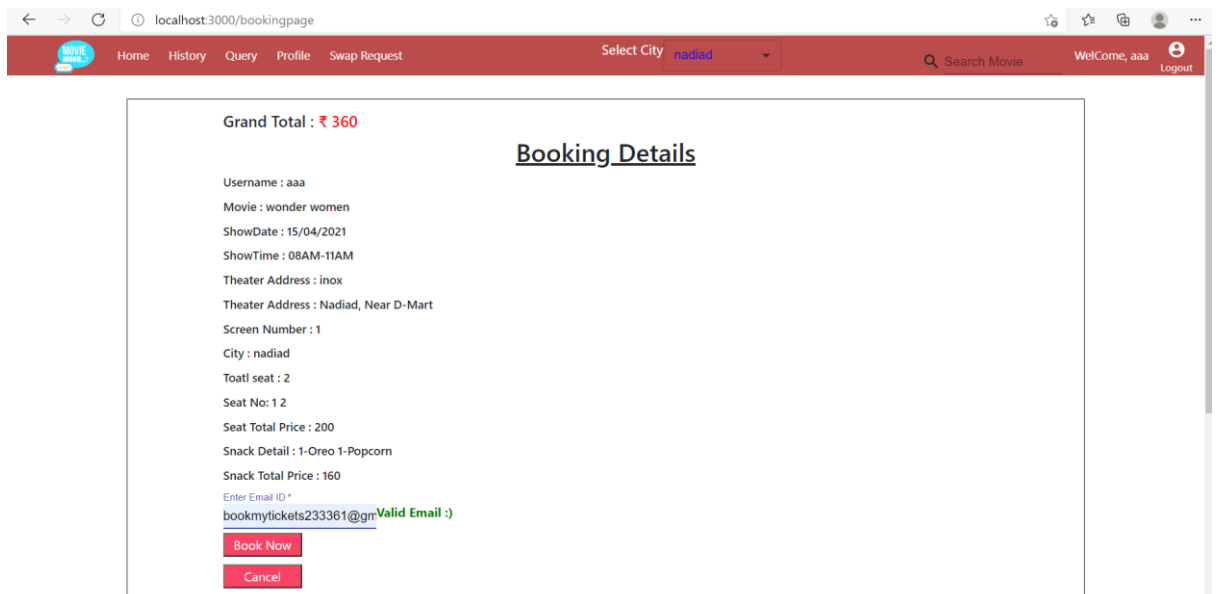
localhost:3000/bookingpage

MOVIE MOOD

Home History Query Profile Swap Request

Select City nadiad

Search Movie

WelCome, aaa

Logout

Grand Total : ₹ 360

Booking Details

Username : aaa

Movie : wonder women

ShowDate : 15/04/2021

ShowTime : 08AM-11AM

Theater Address : inox

Theater Address : Nadiad, Near D-Mart

Screen Number : 1

City : nadiad

Toatl seat : 2

Seat No: 1 2

Seat Total Price : 200

Snack Detail : 1-Oreo 1-Popcorn

Snack Total Price : 160

Enter Email ID *

bookmytickets233361@gm

Valid Email :)

Book Now

Cancel